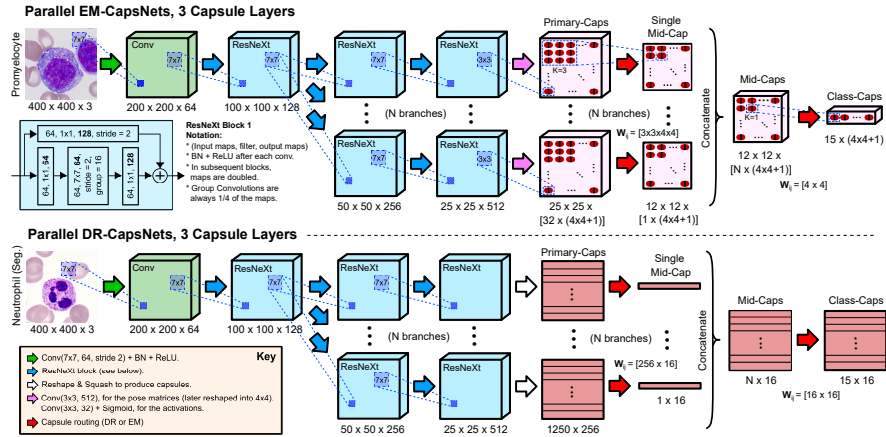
Parallel EM-CapsNets, 3 Capsule Layers

Promyelocyte

7x7

400 x 400 x 3

Conv

7x7

200 x 200 x 64

ResNeXt

7x7

100 x 100 x 128

ResNeXt

7x7

ResNeXt

3x3

Primary-Caps

K=3

Single Mid-Cap

(N branches)

(N branches)

$W_{ij}$ = [3x3x4x4]

ResNeXt

7x7

ResNeXt

3x3

50 x 50 x 256

25 x 25 x 512

25 x 25 x [32 x (4x4+1)]

12 x 12 x [1 x (4x4+1)]

Concatenate

Mid-Caps

K=1

12 x 12 x [N x (4x4+1)]

$W_{ij}$ = [4 x 4]

Class-Caps

15 x (4x4+1)

64, 1x1, 128, stride = 2

64, 1x1, 64

64, 7x7, 64, stride = 2, group = 16

64, 1x1, 128

ResNeXt Block 1
Notation:
* (Input maps, filter, output maps)
* BN + ReLU after each conv.
* In subsequent blocks, maps are doubled.
* Group Convolutions are always 1/4 of the maps.

Parallel DR-CapsNets, 3 Capsule Layers

Neutrophil (Seg.)

7x7

400 x 400 x 3

Conv

7x7

200 x 200 x 64

ResNeXt

7x7

100 x 100 x 128

ResNeXt

7x7

ResNeXt

Primary-Caps

Single Mid-Cap

(N branches)

ResNeXt

7x7

ResNeXt

$W_{ij}$ = [256 x 16]

50 x 50 x 256

25 x 25 x 512

1250 x 256

1 x 16

Concatenate

Mid-Caps

N x 16

$W_{ij}$ = [16 x 16]

Class-Caps

15 x 16

Key

Conv(7x7, 64, stride 2) + BN + ReLU.

ResNeXt block (see below).

Reshape & Squash to produce capsules.

Conv(3x3, 512), for the pose matrices (later reshaped into 4x4).
Conv(3x3, 32) + Sigmoid, for the activations.

Capsule routing (DR or EM)